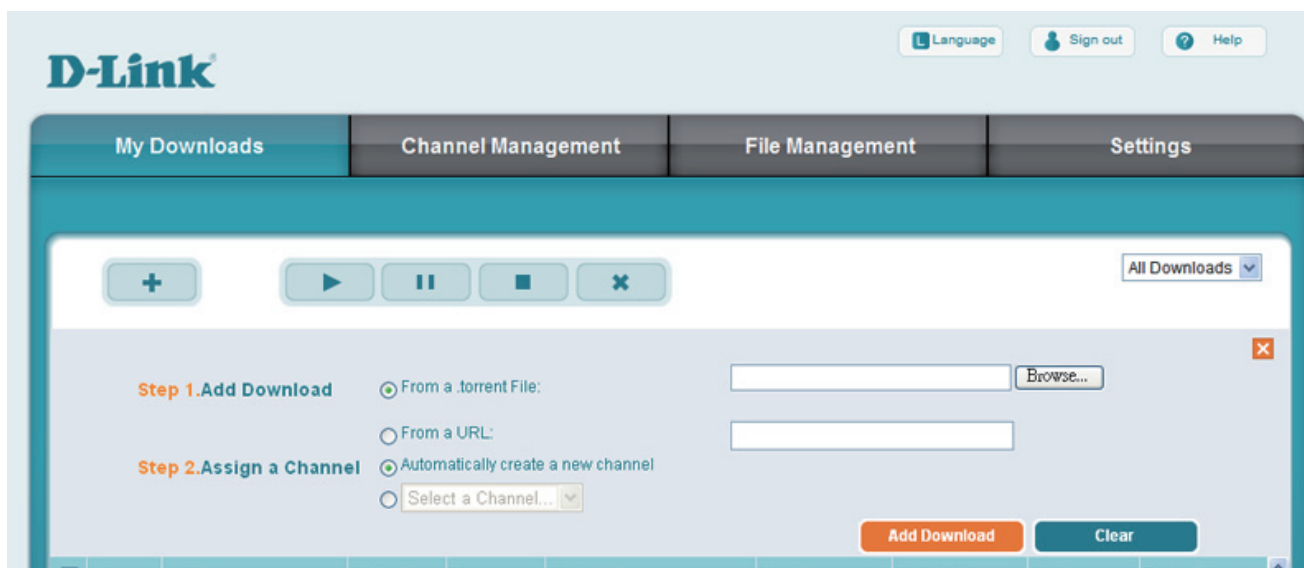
D-Link

Language
Sign out
Help

My Downloads
Channel Management
File Management
Settings

All Downloads

Step 1.Add Download
From a .torrent File:
Browse...
From a URL:
Step 2.Assign a Channel
Automatically create a new channel
Select a Channel...

Add Download
Clear